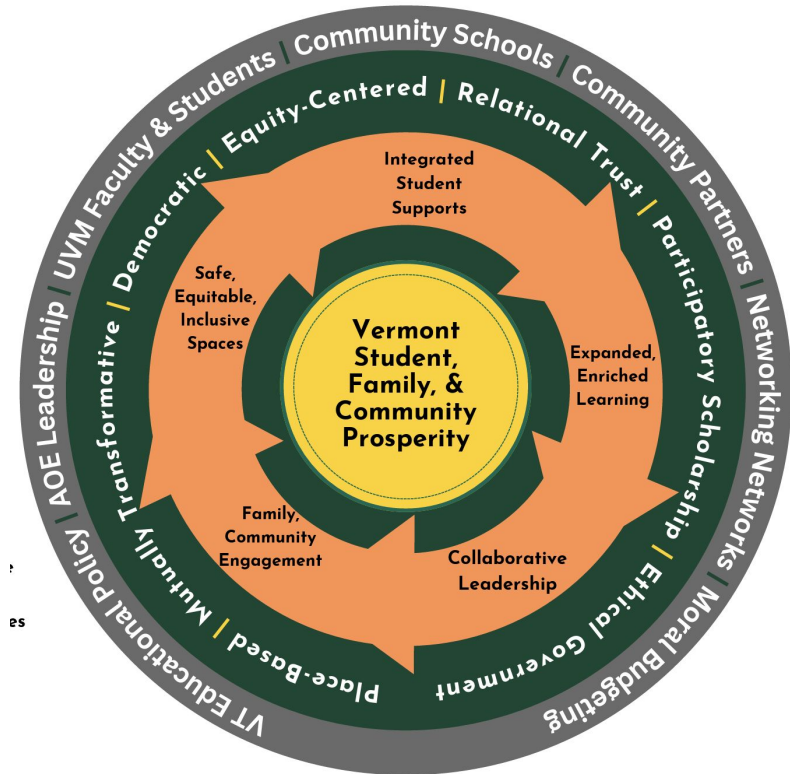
Community Schools | Community Partners | Networking Networks | Moral Budgeting | VT Educational Policy | AOE Leadership | UVM Faculty & Students

Equity-Centered | Relational Trust | Participatory Scholarship | Ethical Government | Place-Based | Mutually Transformative | Democratic

Integrated Student Supports

Expanded, Enriched Learning

Collaborative Leadership

Family, Community Engagement

Safe, Equitable, Inclusive Spaces

Vermont Student, Family, & Community Prosperity

e

es